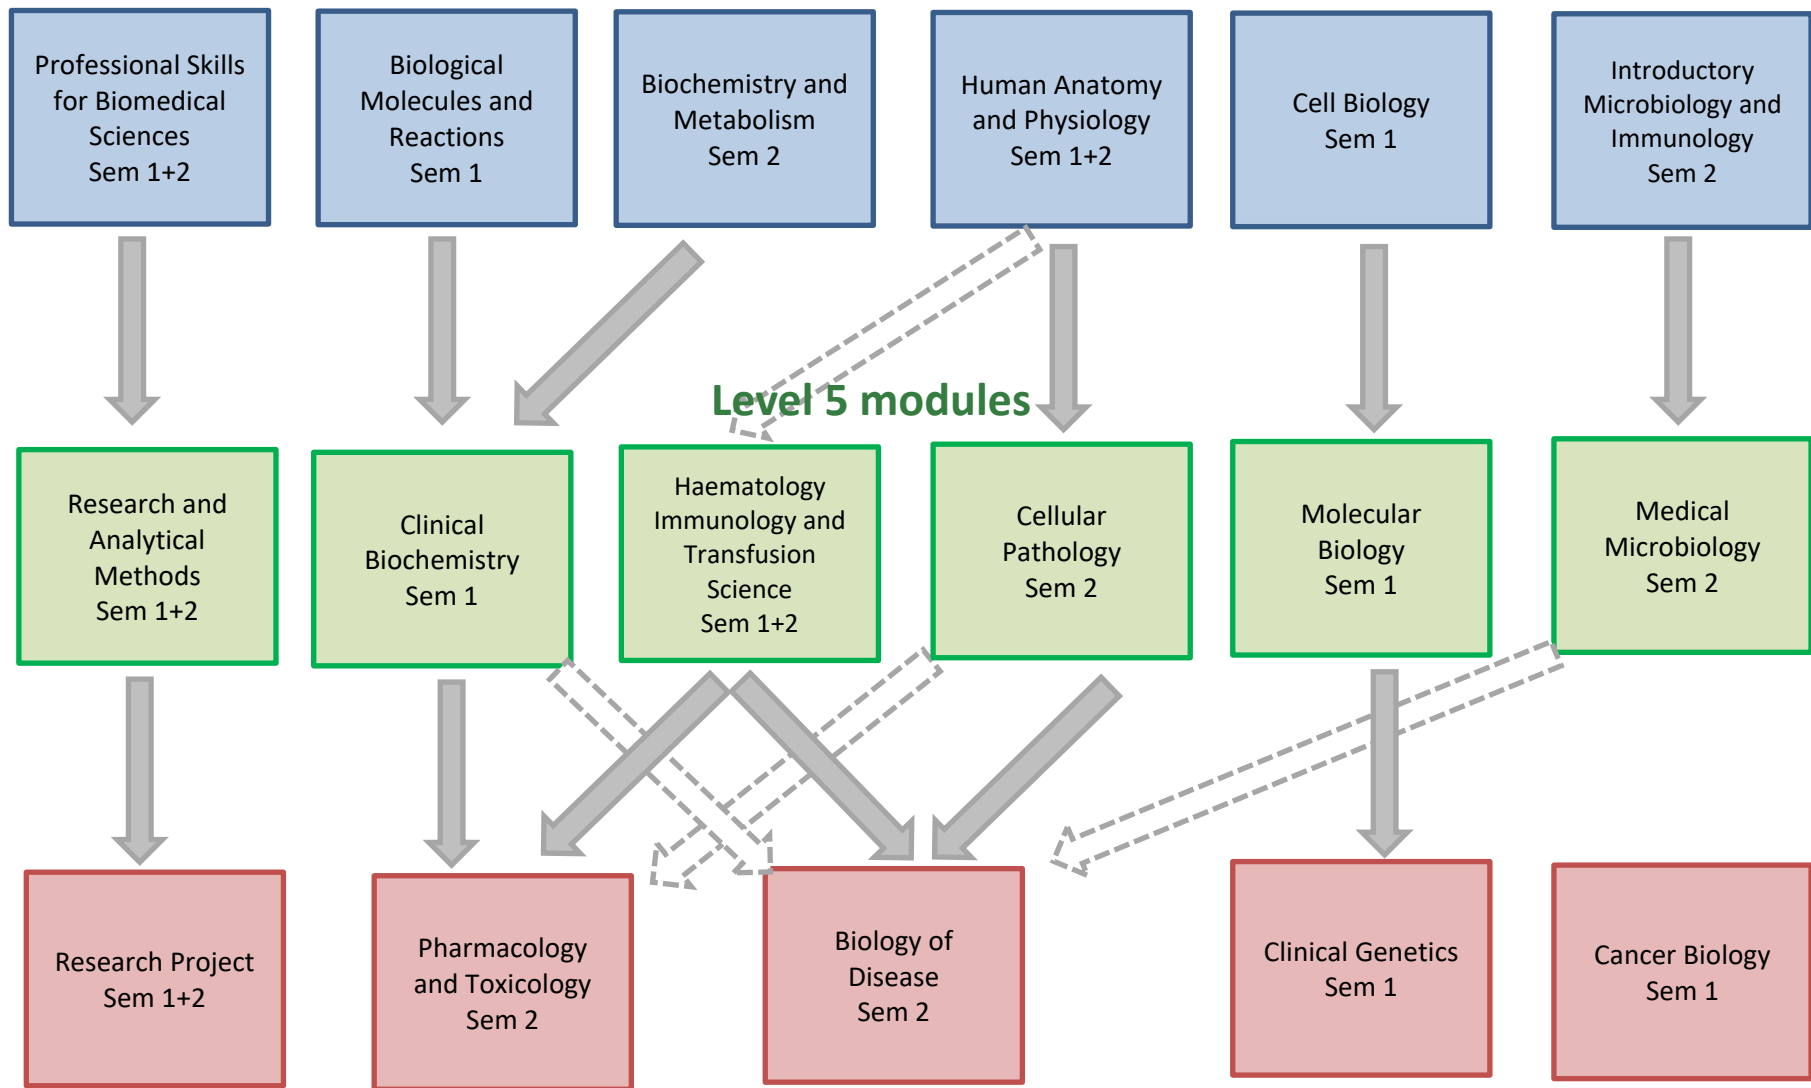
Professional Skills for Biomedical Sciences
Sem 1+2

Biological Molecules and Reactions
Sem 1

Biochemistry and Metabolism
Sem 2

Human Anatomy and Physiology
Sem 1+2

Cell Biology
Sem 1

Introductory Microbiology and Immunology
Sem 2

Level 5 modules

Research and Analytical Methods
Sem 1+2

Clinical Biochemistry
Sem 1

Haematology Immunology and Transfusion Science
Sem 1+2

Cellular Pathology
Sem 2

Molecular Biology
Sem 1

Medical Microbiology
Sem 2

Research Project
Sem 1+2

Pharmacology and Toxicology
Sem 2

Biology of Disease
Sem 2

Clinical Genetics
Sem 1

Cancer Biology
Sem 1